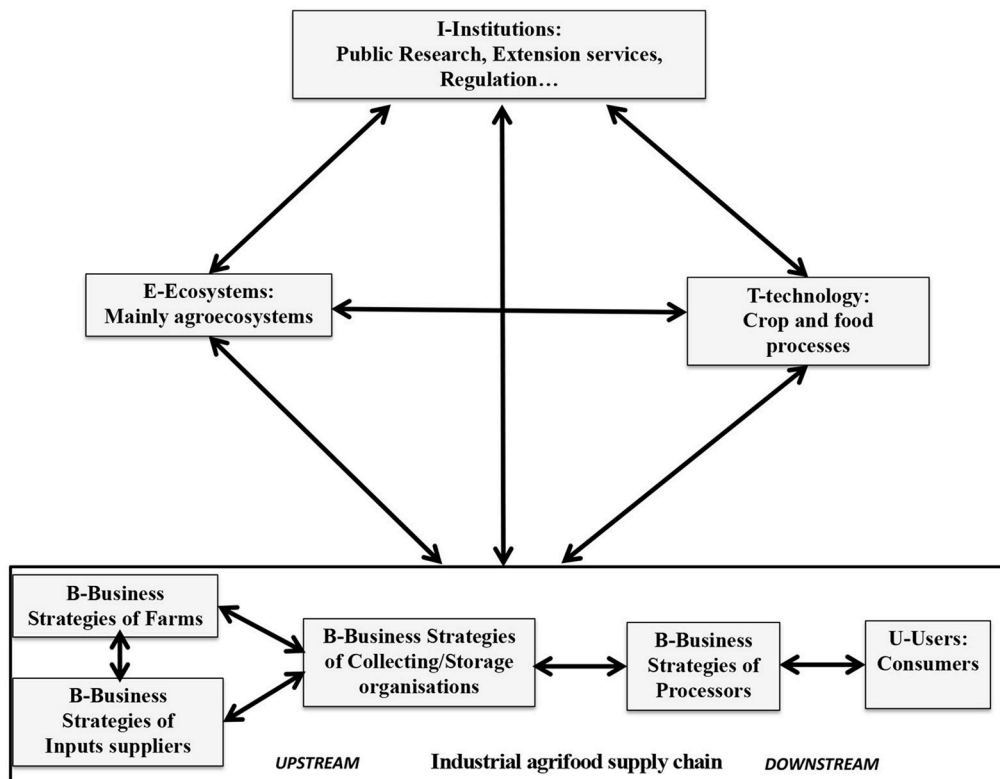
I-Institutions:
Public Research, Extension services, Regulation…

E-Ecosystems:
Mainly agroecosystems

T-technology:
Crop and food processes

B-Business Strategies of Farms

B-Business Strategies of Inputs suppliers

B-Business Strategies of Collecting/Storage organisations

B-Business Strategies of Processors

U-Users: Consumers

UPSTREAM Industrial agrifood supply chain DOWNSTREAM